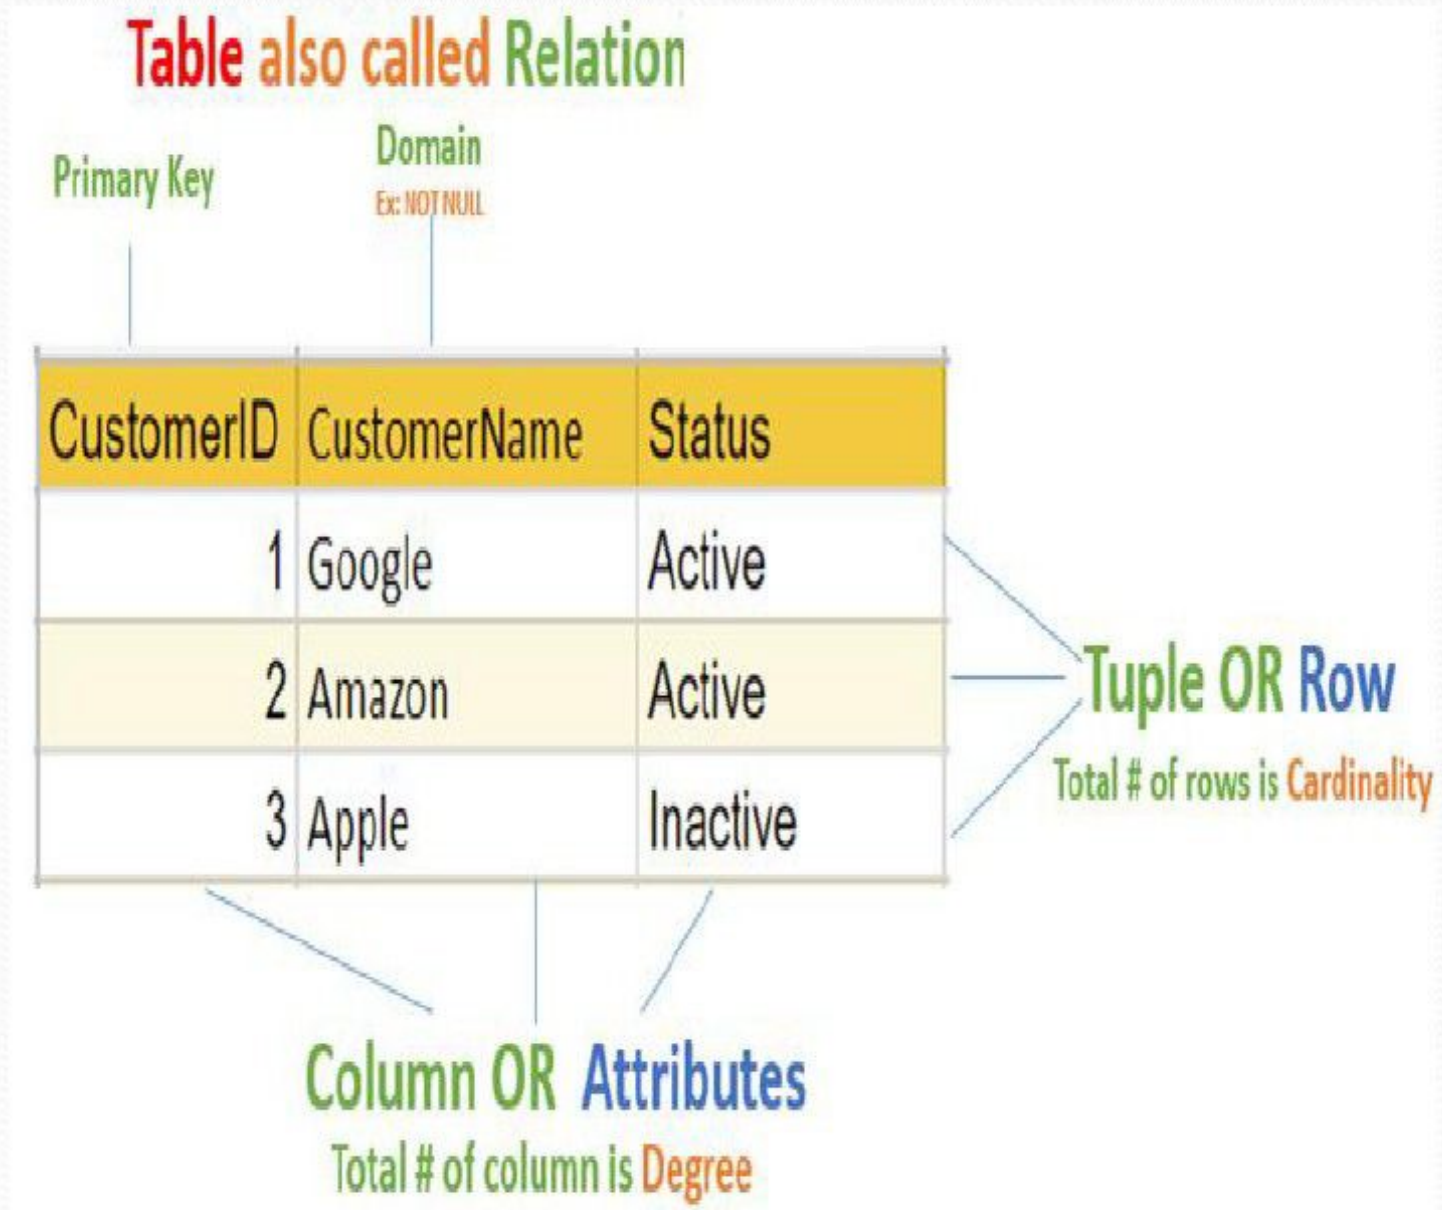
Table also called Relation

Primary Key

Domain
Ex: NOT NULL

| CustomerID | CustomerName | Status |
|---|---|---|
| 1 | Google | Active |
| 2 | Amazon | Active |
| 3 | Apple | Inactive |

Tuple OR Row
Total # of rows is Cardinality

Column OR Attributes
Total # of column is Degree